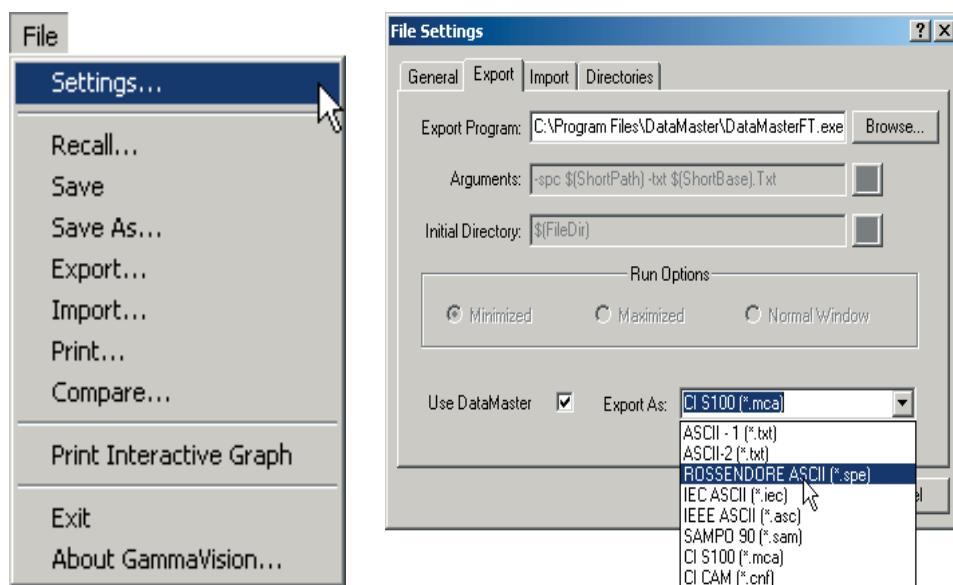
File
Settings...
Recall...
Save
Save As...
Export...
Import...
Print...
Compare...
Print Interactive Graph
Exit
About GammaVision...

File Settings
?
X
General
Export
Import
Directories
Export Program:
C:\Program Files\DataMaster\DataMasterFT.exe
Browse...
Arguments:
-spc $(ShortPath) -txt $(ShortBase).Txt
Initial Directory:
$(FileDir)
Run Options
Minimized
Maximized
Normal Window
Use DataMaster
Export As:
CI S100 (*.mca)
ASCII - 1 (*.txt)
ASCII-2 (*.txt)
ROSSENDORE ASCII (*.spe)
IEC ASCII (*.iec)
IEEE ASCII (*.asc)
SAMPO 90 (*.sam)
CI S100 (*.mca)
CI CAM (*.cnf)
el